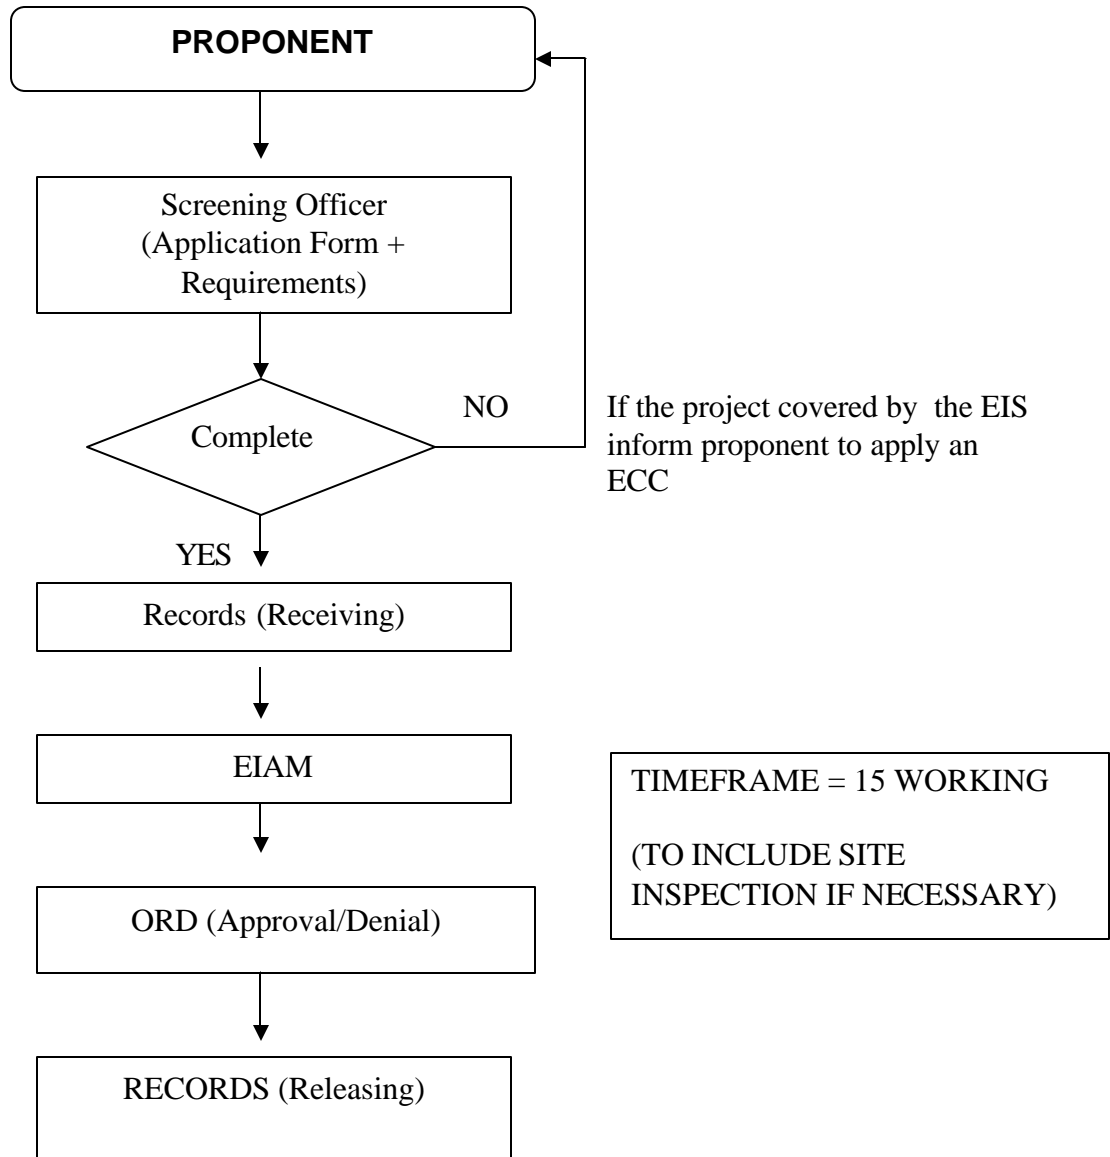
PROPONENT

Screening Officer (Application Form + Requirements)

Complete

NO

If the project covered by the EIS inform proponent to apply an ECC

YES

Records (Receiving)

EIAM

TIMEFRAME = 15 WORKING

(TO INCLUDE SITE INSPECTION IF NECESSARY)

ORD (Approval/Denial)

RECORDS (Releasing)